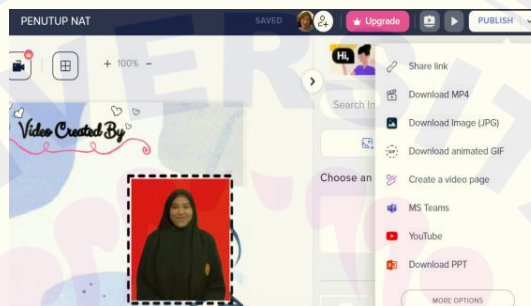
PENUTUP NAT
SAVED
Upgrade
PUBLISH
+ 100% −
Hi,
Video Created By
Search I
Choose an
Share link
Download MP4
Download Image (JPG)
Download animated GIF
Create a video page
MS Teams
YouTube
Download PPT
MORE OPTIONS